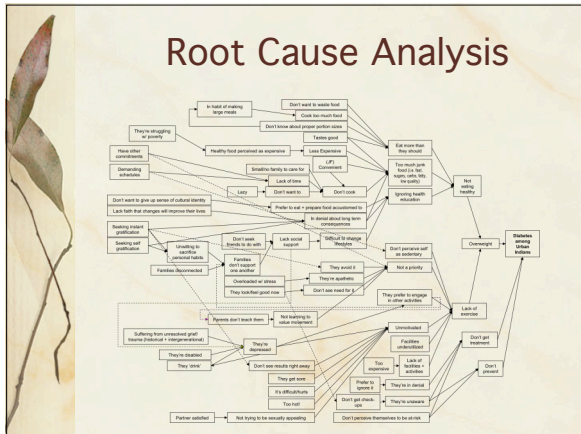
Root Cause Analysis

In habit of making large meals

Don't want to waste food

Cook too much food

Don't know about proper portion sizes

They're struggling w/ poverty

Healthy food perceived as expensive

Less Expensive

Tastes good

Eat more than they should

Have other commitments

Small/no family to care for

(J/F) Convenient

Demanding schedules

Lack of time

Too much junk food (i.e. fast, sugar, carbs, fatty, low quality)

Lazy

Don't want to

Don't cook

Not eating healthy

Don't want to give up sense of cultural identity

Prefer to eat + prepare food accustomed to

Lack faith that changes will improve their lives

In denial about long term consequences

Ignoring health education

Seeking instant gratification

Seeking self gratification

Unwilling to sacrifice personal habits

Don't seek friends to do with

Lack social support

Difficult to change lifestyle

Overweight

Diabetes among Urban Indians

Families don't support one another

Don't perceive self as sedentary

Families disconnected

They avoid it

Not a priority

Overloaded w/ stress

They're apathetic

They look/feel good now

Don't see need for it

They prefer to engage in other activities

Lack of exercise

Parents don't teach them

Not learning to value movement

Suffering from unresolved grief/ trauma (historical + intergenerational)

They're depressed

Unmotivated

Facilities underutilized

They're disabled

Don't see results right away

Too expensive

Lack of facilities + activities

Don't get treatment

They 'drink'

They get sore

Prefer to ignore it

They're in denial

It's difficult/hurts

Don't get check-ups

They're unaware

Don't prevent

Too hot!

Partner satisfied

Not trying to be sexually appealing

Don't perceive themselves to be at-risk